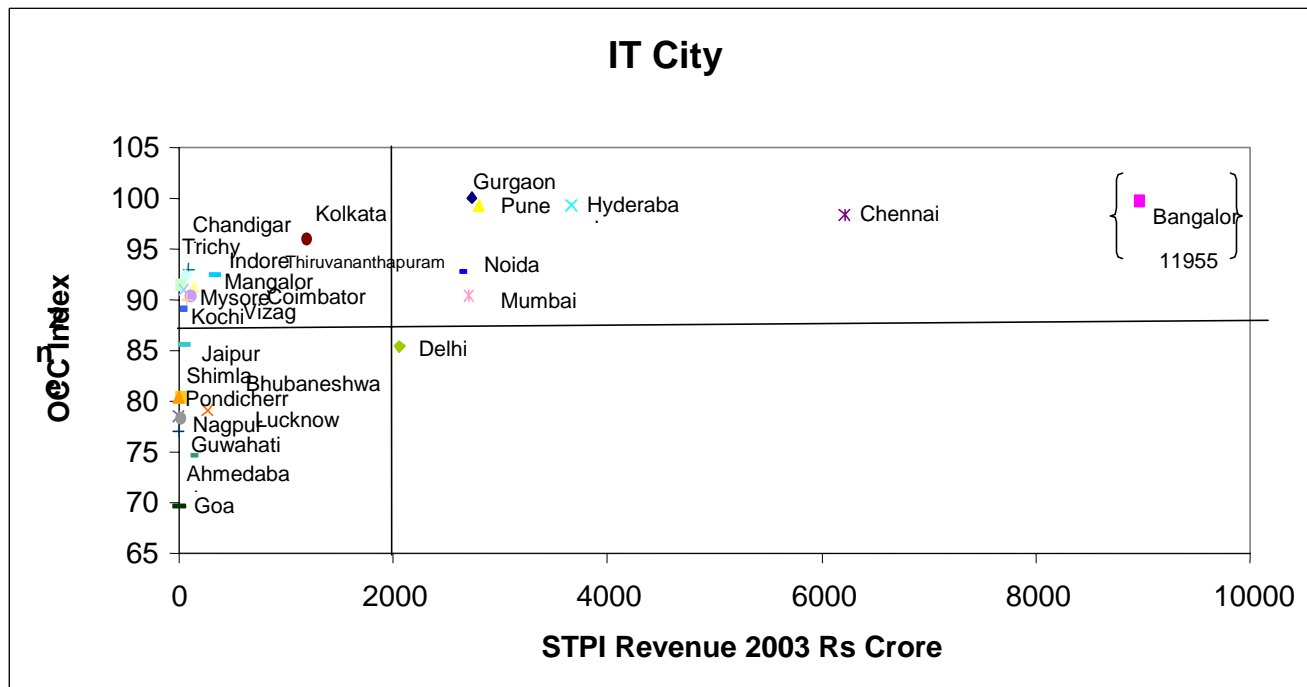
IT City

105
100
95
90
85
80
75
70
65

OEC Index

Gurgaon
Pune
Hyderaba
Chennai
Bangalor
11955
Chandigar
Kolkata
Trichy
Indore
Thiruvananthapuram
Noida
Mangalor
Mysore
Coimbator
Mumbai
Kochi
Vizag
Jaipur
Delhi
Shimla
Bhubaneshwa
Pondicherr
Lucknow
Nagpur
Guwahati
Ahmedaba
Goa

0
2000
4000
6000
8000
10000

STPI Revenue 2003 Rs Crore